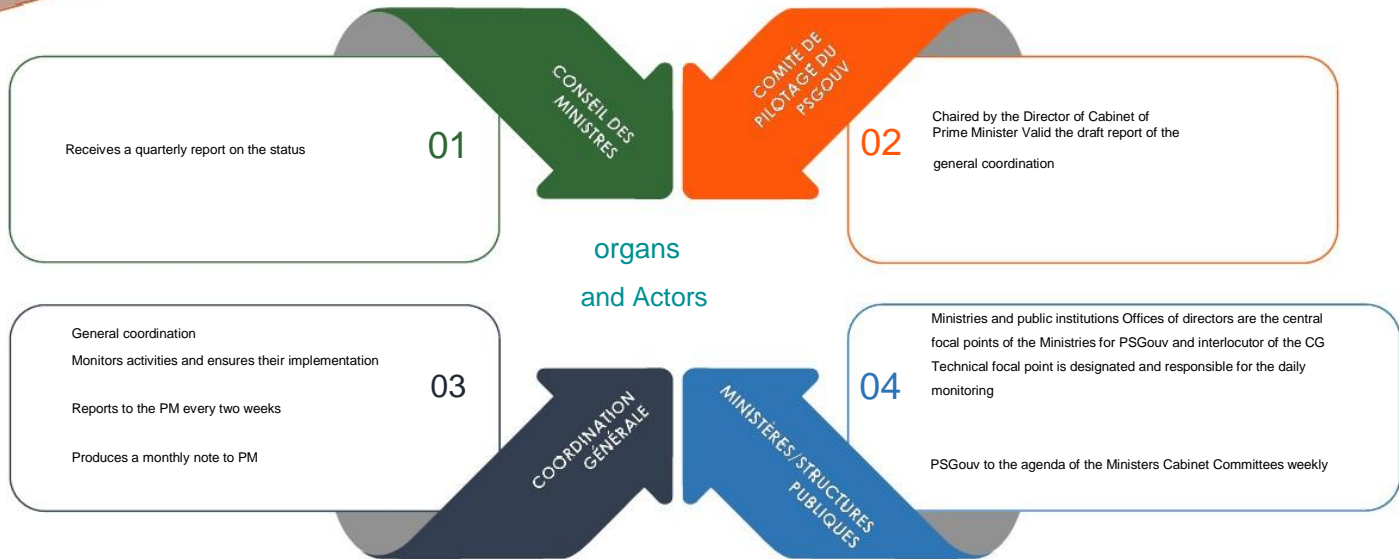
Receives a quarterly report on the status

01

CONSEIL DES MINISTRES

COMITÉ DE PILOTAGE DU PSGOUV

02

Chaired by the Director of Cabinet of Prime Minister Valid the draft report of the

general coordination

organs

and Actors

General coordination

Monitors activities and ensures their implementation

03

Reports to the PM every two weeks

Produces a monthly note to PM

COORDINATION GÉNÉRALE

MINISTÈRES/STRUCTURES PUBLIQUES

04

Ministries and public institutions Offices of directors are the central focal points of the Ministries for PSGouv and interlocutor of the CG Technical focal point is designated and responsible for the daily monitoring

PSGouv to the agenda of the Ministers Cabinet Committees weekly